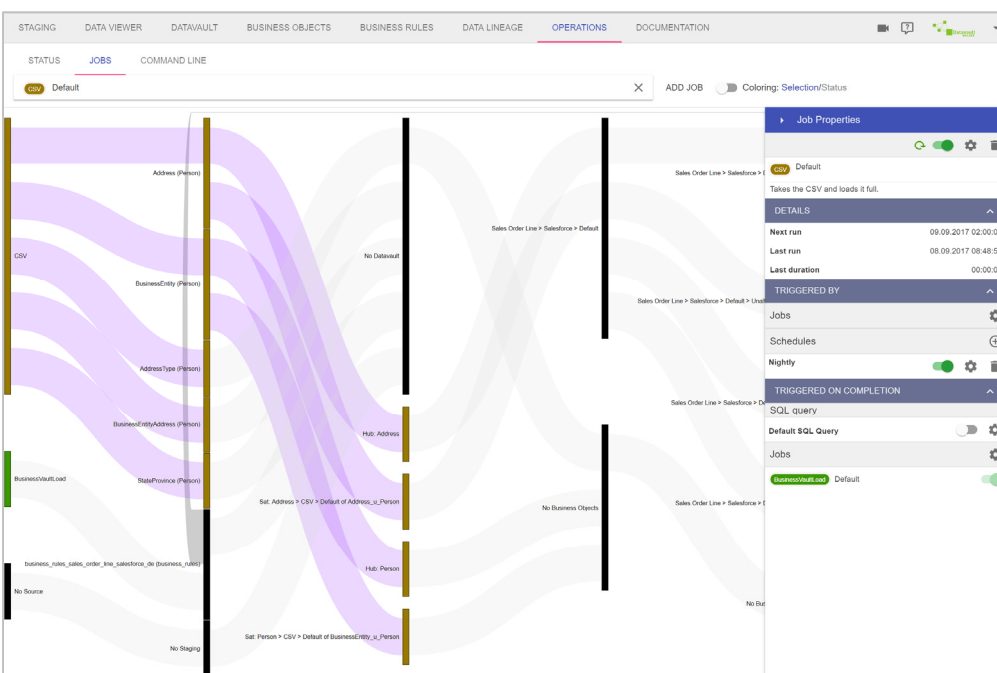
STAGING DATA VIEWER DATAVAULT BUSINESS OBJECTS BUSINESS RULES DATA LINEAGE OPERATIONS DOCUMENTATION

STATUS JOBS COMMAND LINE

CSV Default

ADD JOB Coloring: Selection/Status

CSV

Address (Person)

BusinessEntity (Person)

AddressType (Person)

BusinessEntityAddress (Person)

BusinessVaultLoad

StateProvince (Person)

business_rules_sales_order_line_salesforce_de (business_rules)

No Source

No Staging

No Datavault

Hub: Address

Sat: Address > CSV > Default of Address_u_Person

Hub: Person

Sat: Person > CSV > Default of BusinessEntity_u_Person

Sales Order Line > Salesforce > Default

No Business Objects

Sales Order Line > Salesforce > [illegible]

Sales Order Line > Salesforce > Default > Unst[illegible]

Sales Order Line > Salesforce > De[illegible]

Sales Order Line > Salesforce > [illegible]

No Bus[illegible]

Job Properties

CSV Default

Takes the CSV and loads it full.

DETAILS

Next run 09.09.2017 02:00:0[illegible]

Last run 08.09.2017 08:48:5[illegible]

Last duration 00:00:0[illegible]

TRIGGERED BY

Jobs

Schedules

Nightly

TRIGGERED ON COMPLETION

SQL query

Default SQL Query

Jobs

BusinessVaultLoad Default